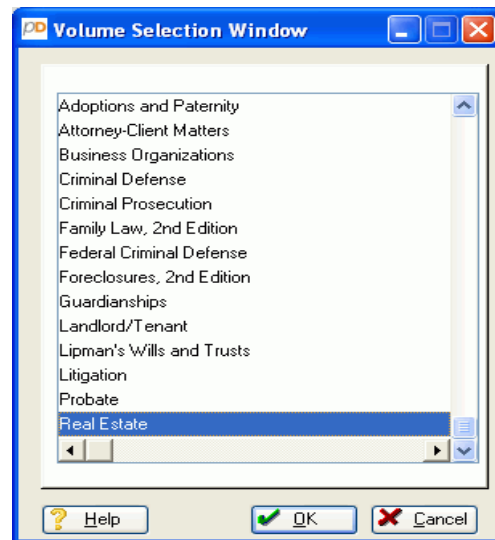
PD Volume Selection Window

Adoptions and Paternity
Attorney-Client Matters
Business Organizations
Criminal Defense
Criminal Prosecution
Family Law, 2nd Edition
Federal Criminal Defense
Foreclosures, 2nd Edition
Guardianships
Landlord/Tenant
Lipman's Wills and Trusts
Litigation
Probate
Real Estate

Help
OK
Cancel